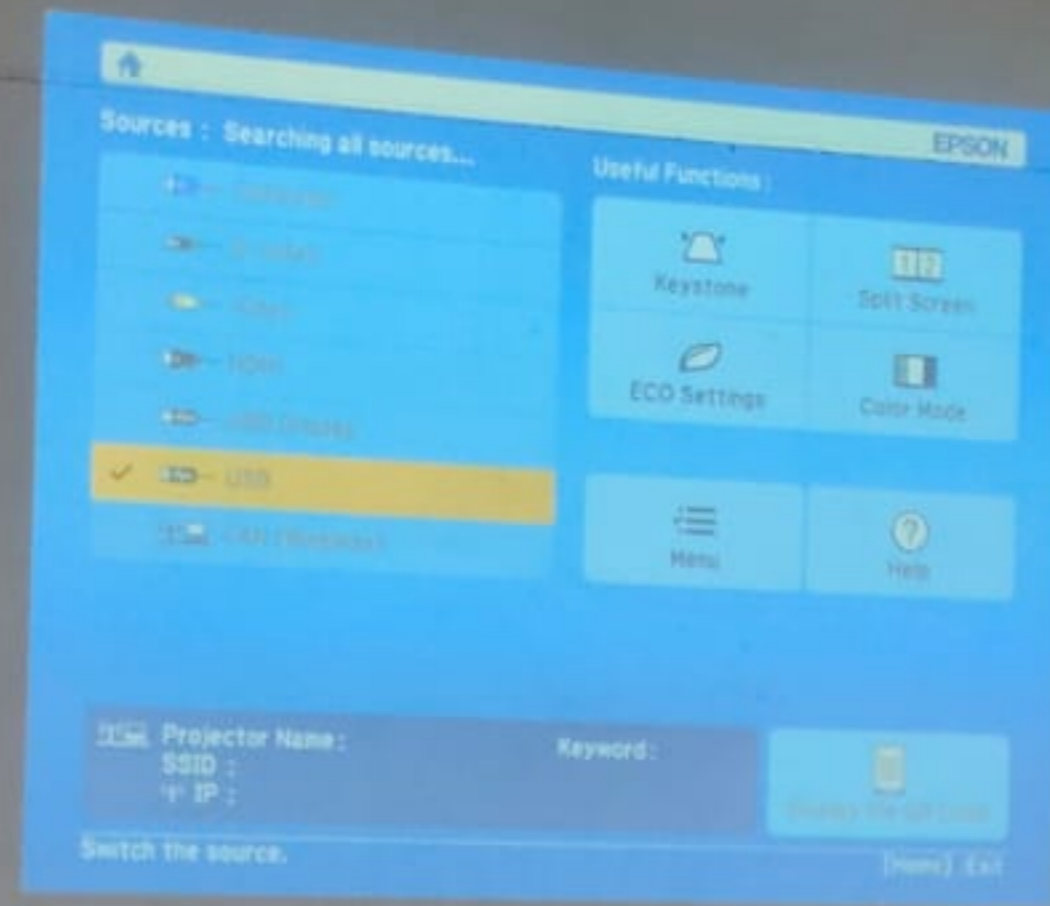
Sources : Searching all sources...

EPSON

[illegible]
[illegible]
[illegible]
HDMI
USB Display
USB
LAN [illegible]

Useful Functions :

Keystone
Split Screen
ECO Settings
Color Mode
Menu
Help

Projector Name :
SSID :
IP :

Keyword :

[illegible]

Switch the source.

[Home] Exit